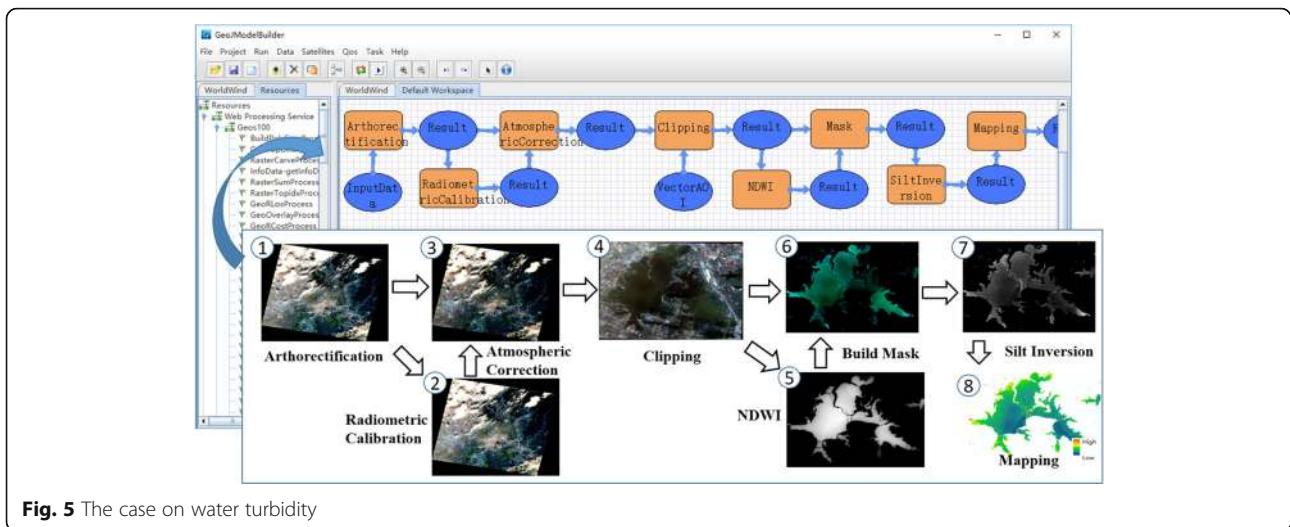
GeoModelBuilder

File Project Run Data Satellites Qos Task Help

WorldWind Resources

Resources
Web Processing Service
Geos100
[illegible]
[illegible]
RasterCarveProce
InfoData-getInfoD
RasterSumProcess
RasterTopidxProce
GeoRLosProcess
GeoOverlayProces
GeoRCostProcess

WorldWind Default Workspace

Arthorectification
Result
Atmospheric Correction
Result
Clipping
Result
Mask
Result
Mapping
InputData
Radiometric Calibration
Result
VectorAOI
NDWI
Result
SiltInversion
Result

1
Arthorectification
2
Radiometric Calibration
3
Atmospheric Correction
4
Clipping
5
NDWI
6
Build Mask
7
Silt Inversion
8
Mapping
High
Low

Fig. 5 The case on water turbidity